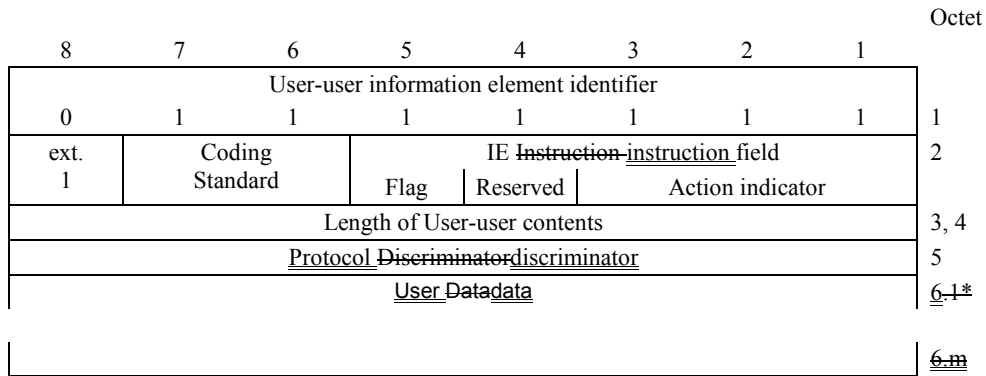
Octet

| 8 | 7 | 6 | 5 | 4 | 3 | 2 | 1 | |
|---|---|---|---|---|---|---|---|---|
| User-user information element identifier | | | | | | | | |
| 0 | 1 | 1 | 1 | 1 | 1 | 1 | 1 | 1 |
| ext. 1 | Coding Standard | | IE Instruction instruction field: Flag | Reserved | Action indicator | | | 2 |
| Length of User-user contents | | | | | | | | 3, 4 |
| Protocol Discriminatordiscriminator | | | | | | | | 5 |
| User Datadata | | | | | | | | 6.1* |
| | | | | | | | | 6.m |